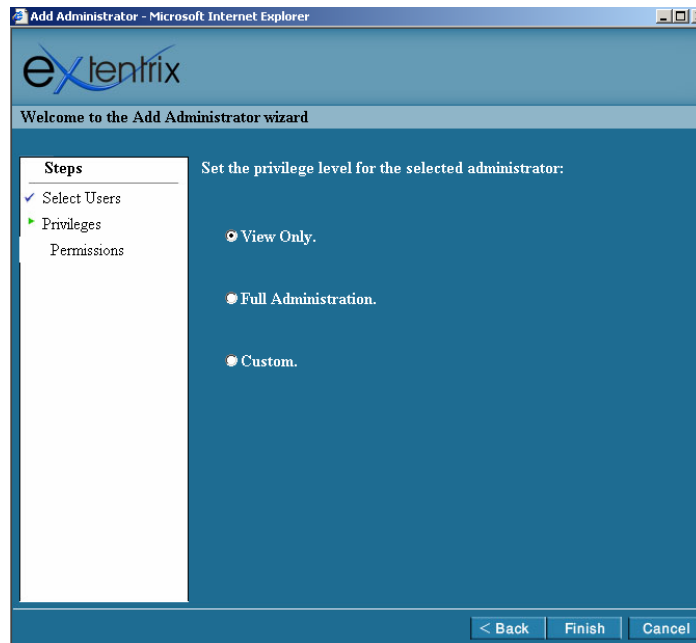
Add Administrator - Microsoft Internet Explorer

extentrix

Welcome to the Add Administrator wizard

Steps
Select Users
Privileges
Permissions

Set the privilege level for the selected administrator:

View Only.

Full Administration.

Custom.

< Back
Finish
Cancel